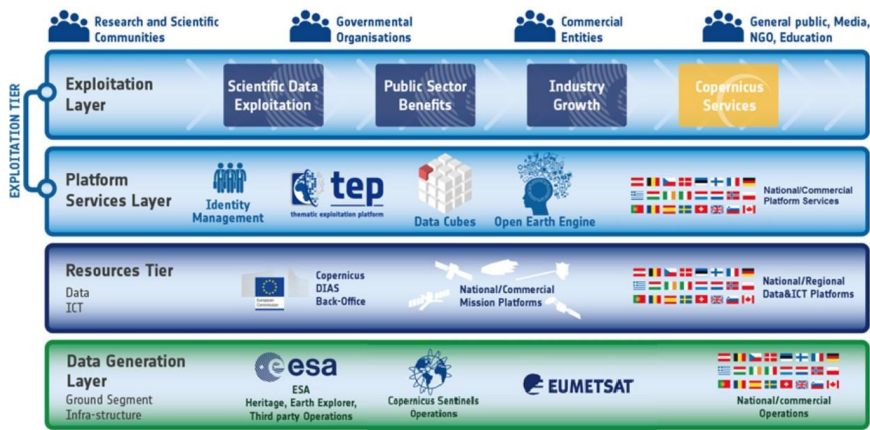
Research and Scientific Communities

Governmental Organisations

Commercial Entities

General public, Media, NGO, Education

EXPLOITATION TIER

Exploitation Layer

Scientific Data Exploitation

Public Sector Benefits

Industry Growth

Copernicus Services

Platform Services Layer

Identity Management

tep
thematic exploitation platform

Data Cubes

Open Earth Engine

National/Commercial Platform Services

Resources Tier
Data
ICT

European Commission

Copernicus DIAS Back-Office

National/Commercial Mission Platforms

National/Regional Data&ICT Platforms

Data Generation Layer
Ground Segment
Infra-structure

esa

ESA
Heritage, Earth Explorer, Third party Operations

Copernicus Sentinels Operations

EUMETSAT

National/commercial Operations